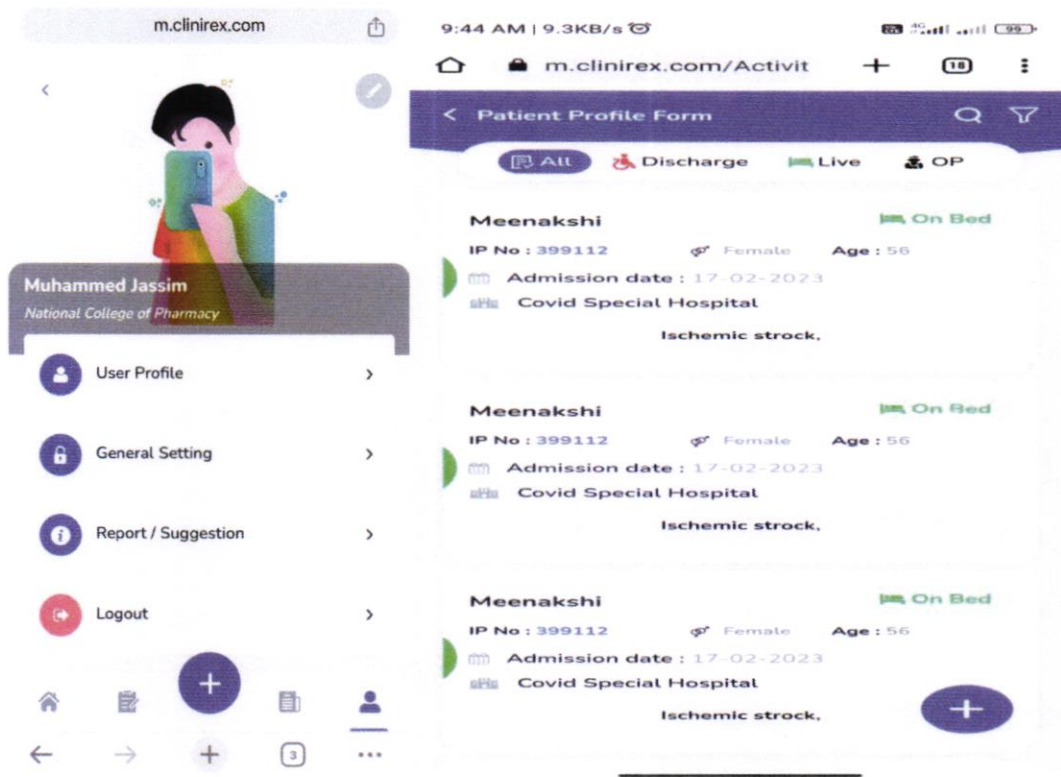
m.clinirex.com

Muhammed Jassim
National College of Pharmacy

User Profile
General Setting
Report / Suggestion
Logout

3

9:44 AM | 9.3KB/s
99
m.clinirex.com/Activit
18

Patient Profile Form

All Discharge Live OP

Meenakshi
On Bed
IP No : 399112 Female Age : 56
Admission date : 17-02-2023
Covid Special Hospital
Ischemic strock,

Meenakshi
On Bed
IP No : 399112 Female Age : 56
Admission date : 17-02-2023
Covid Special Hospital
Ischemic strock,

Meenakshi
On Bed
IP No : 399112 Female Age : 56
Admission date : 17-02-2023
Covid Special Hospital
Ischemic strock,